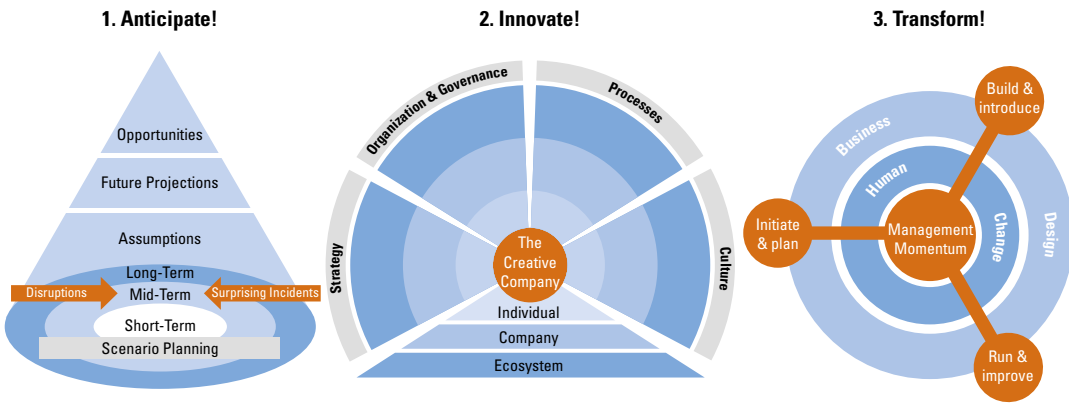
1. Anticipate!

Opportunities

Future Projections

Assumptions

Long-Term

Disruptions

Mid-Term

Surprising Incidents

Short-Term

Scenario Planning

2. Innovate!

Organization & Governance

Processes

Strategy

Culture

The Creative Company

Individual

Company

Ecosystem

3. Transform!

Build & introduce

Business

Human

Initiate & plan

Management Momentum

Change

Design

Run & improve